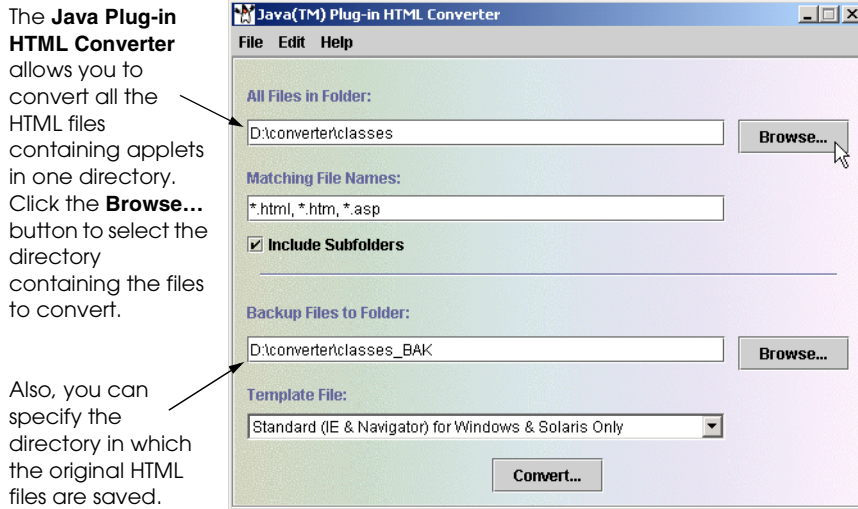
The **Java Plug-in HTML Converter** allows you to convert all the HTML files containing applets in one directory. Click the **Browse…** button to select the directory containing the files to convert.

Also, you can specify the directory in which the original HTML files are saved.

Java(TM) Plug-in HTML Converter

File Edit Help

All Files in Folder:

D:\converter\classes

Browse...

Matching File Names:

*.html, *.htm, *.asp

Include Subfolders

Backup Files to Folder:

D:\converter\classes_BAK

Browse...

Template File:

Standard (IE & Navigator) for Windows & Solaris Only

Convert...